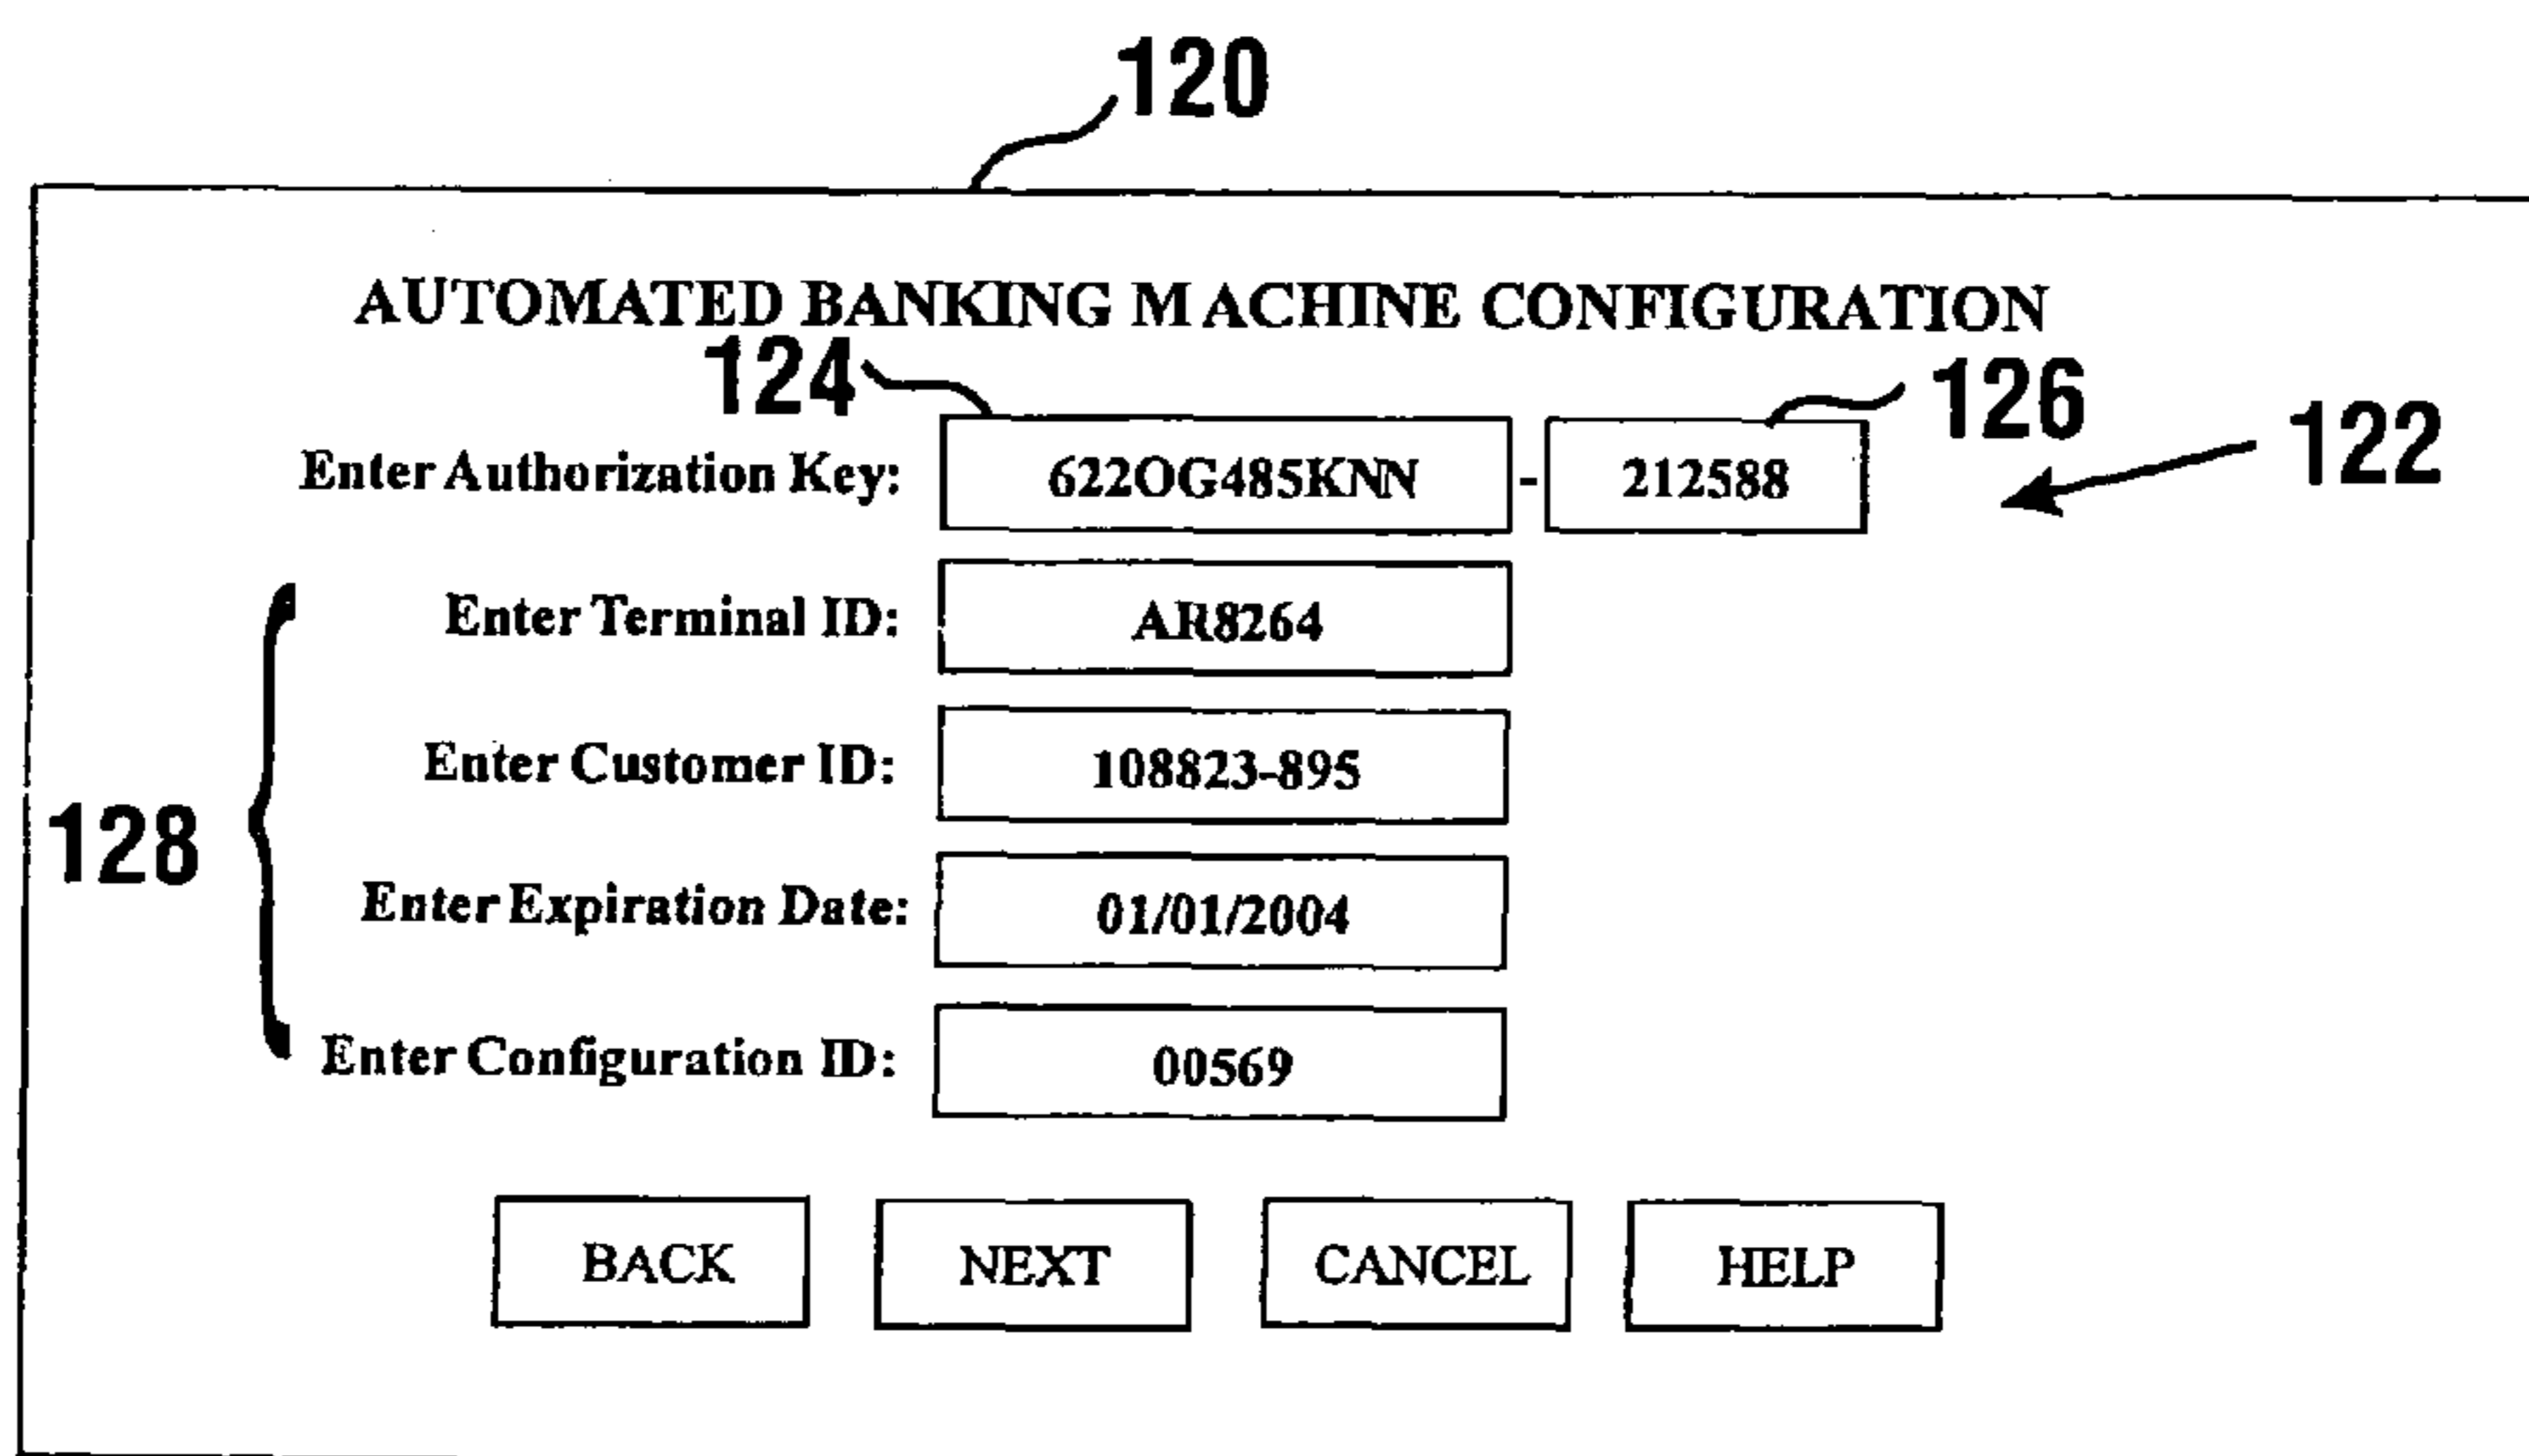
120

AUTOMATED BANKING MACHINE CONFIGURATION

124

126

122

Enter Authorization Key: 622OG485KNN - 212588

128

Enter Terminal ID: AR8264

Enter Customer ID: 108823-895

Enter Expiration Date: 01/01/2004

Enter Configuration ID: 00569

BACK NEXT CANCEL HELP